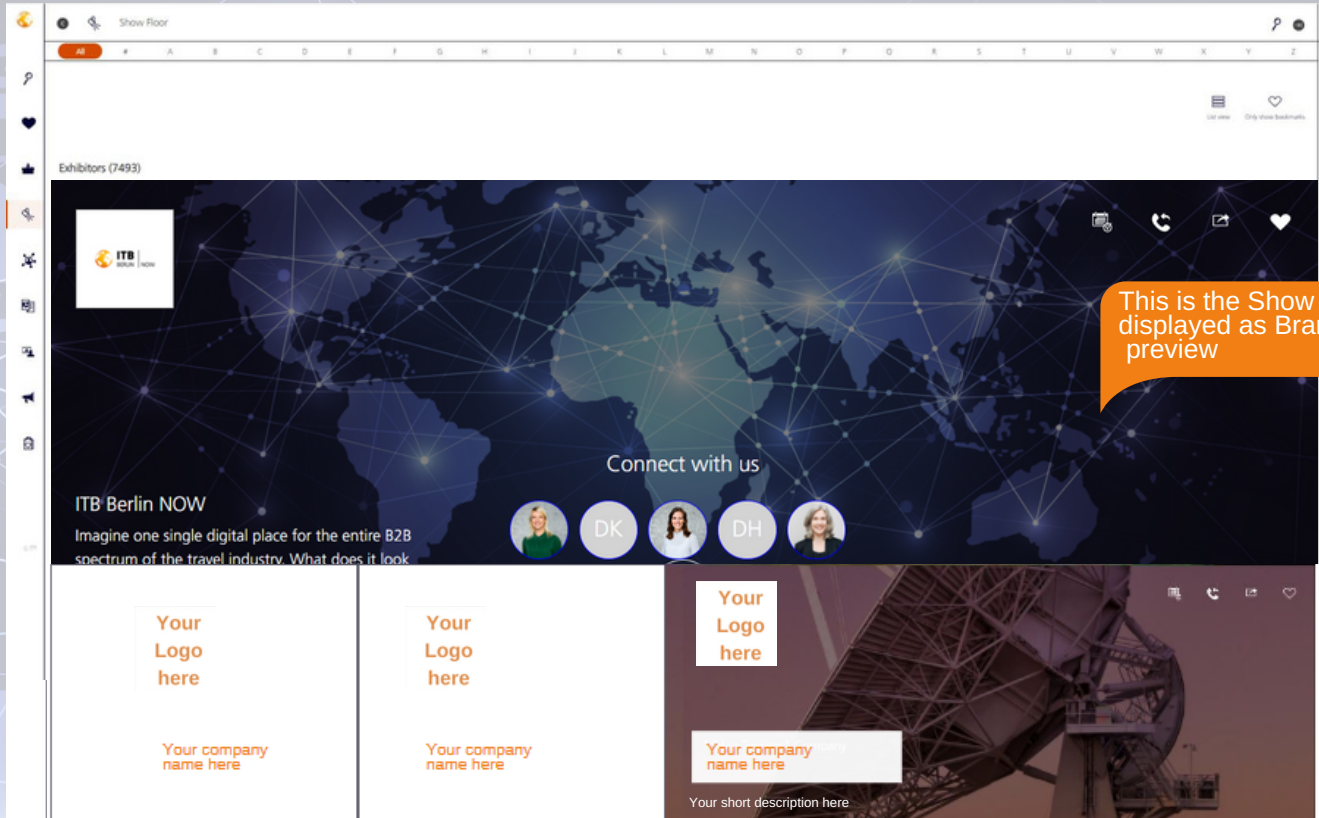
Show Floor

All # A B C D E F G H I J K L M N O P Q R S T U V W X Y Z

List view Only show bookmarks

Exhibitors (7493)

ITB BERLIN NOW

This is the Show displayed as Bra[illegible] preview

Connect with us

DK DH

ITB Berlin NOW

Imagine one single digital place for the entire B2B spectrum of the travel industry. What does it look

Your Logo here

Your company name here

Your Logo here

Your company name here

Your Logo here

Your company name here

Your short description here